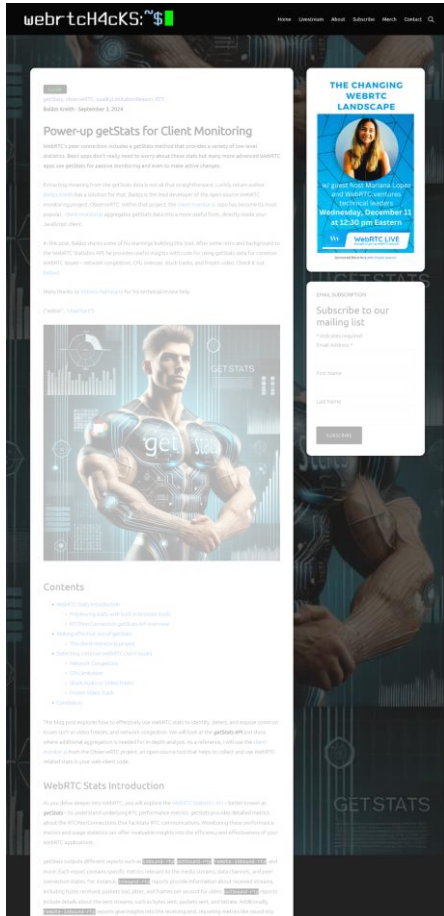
webrtcH4cKS:~$

Home Livestream About Subscribe Merch Contact

Guide

getStats, observeRTC, quality and performance, RTT

Balázs Kreith · September 3, 2024

Power-up getStats for Client Monitoring

WebRTC's peer connection includes a getStats method that provides a variety of low-level statistics. Basic apps don't really need to worry about these stats but many more advanced WebRTC apps use getStats for passive monitoring and even to make active changes.

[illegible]

In this post, Balázs shares some of his learnings making this tool. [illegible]

Many thanks to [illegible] for his technical review help.

{"editor": "chad hart"}

GETSTATS

Contents

WebRTC Stats Introduction
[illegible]
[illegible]
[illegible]
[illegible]
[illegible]
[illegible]
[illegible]
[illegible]
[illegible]
Conclusion

This blog post explores how to effectively use WebRTC stats to identify, detect, and expose common issues such as video freezes, and network congestion. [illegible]

WebRTC Stats Introduction

As you delve deeper into WebRTC, you will explore the WebRTC Statistics API – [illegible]

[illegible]

THE CHANGING WEBRTC LANDSCAPE

w/ guest host Mariana Lopez and WebRTC ventures technical leaders

Wednesday, December 11 at 12:30 pm Eastern

WebRTC LIVE

EMAIL SUBSCRIPTION

Subscribe to our mailing list

* indicates required

Email Address *

First Name

Last Name

Subscribe

GETSTATS